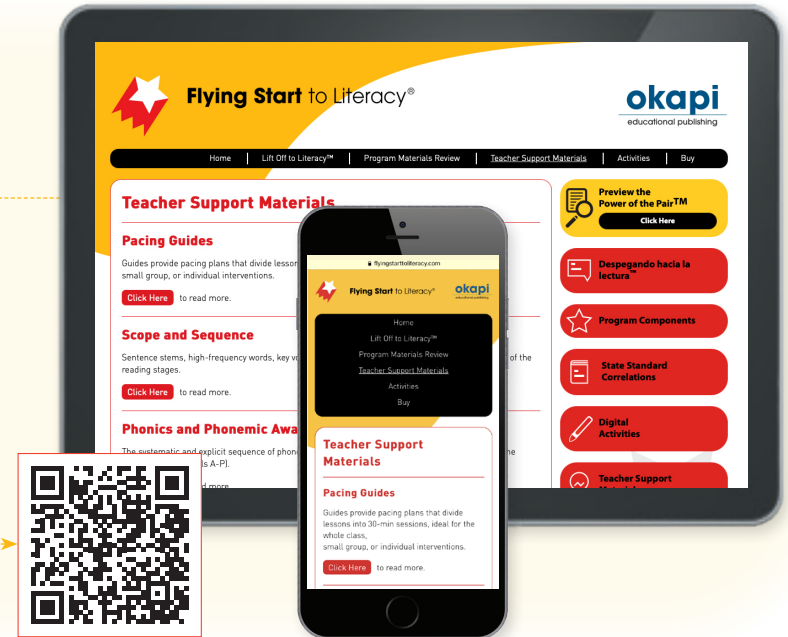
Flying Start to Literacy®

okapi
educational publishing

Home | Lift Off to Literacy™ | Program Materials Review | Teacher Support Materials | Activities | Buy

Teacher Support Materials

Pacing Guides

Guides provide pacing plans that divide lesson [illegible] small group, or individual interventions.

Click Here to read more.

Scope and Sequence

Sentence stems, high-frequency words, key vo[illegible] of the reading stages.

Click Here to read more.

Phonics and Phonemic Awa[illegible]

The systematic and explicit sequence of phon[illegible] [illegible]ls A-P). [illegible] the

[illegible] more.

Preview the Power of the Pair™

Click Here

Despegando hacia la lectura™

Program Components

State Standard Correlations

Digital Activities

Teacher Support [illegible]

flyingstarttoliteracy.com

Flying Start to Literacy®

okapi
educational publishing

Home
Lift Off to Literacy™
Program Materials Review
Teacher Support Materials
Activities
Buy

Teacher Support Materials

Pacing Guides

Guides provide pacing plans that divide lessons into 30-min sessions, ideal for the whole class, small group, or individual interventions.

Click Here to read more.